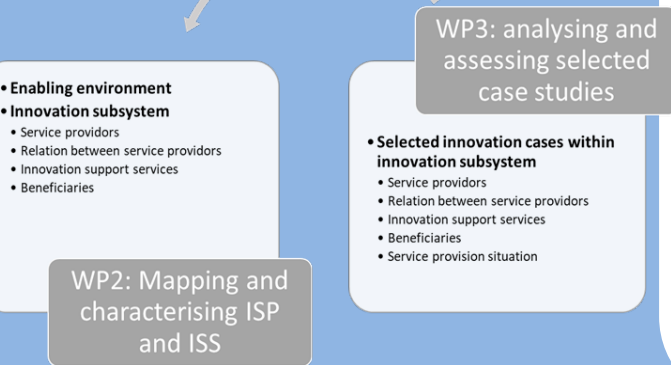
WP3: analysing and assessing selected case studies

• Enabling environment
• Innovation subsystem
• Service providers
• Relation between service providers
• Innovation support services
• Beneficiaries

WP2: Mapping and characterising ISP and ISS

• Selected innovation cases within innovation subsystem
• Service providers
• Relation between service providers
• Innovation support services
• Beneficiaries
• Service provision situation